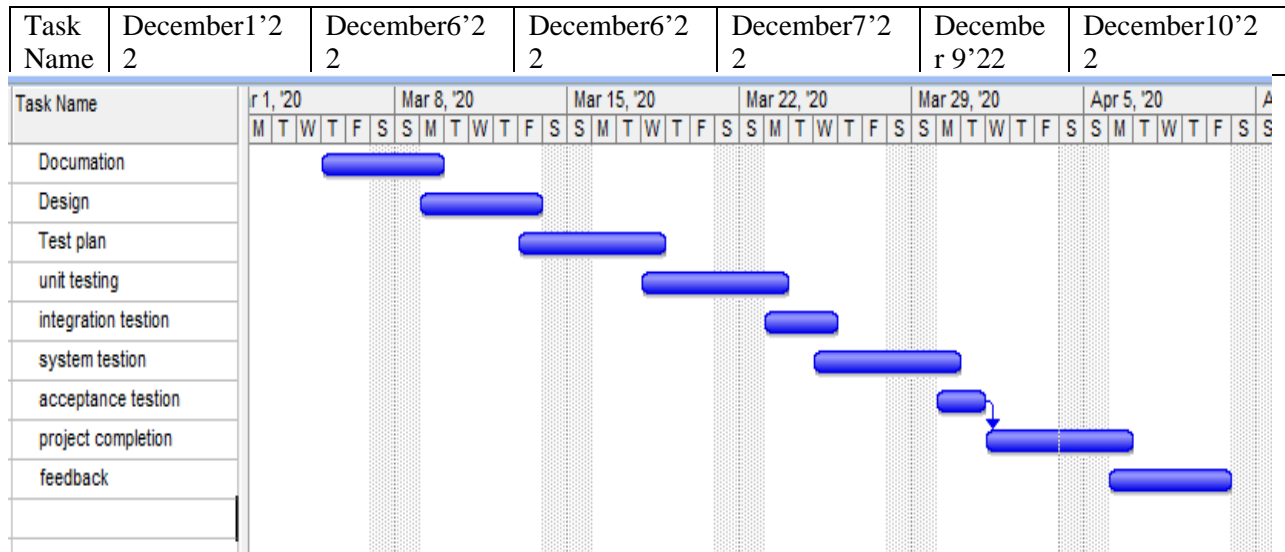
| Task Name | December1’22 | December6’22 | December6’22 | December7’22 | December 9’22 | December10’22 |
|---|---|---|---|---|---|---|

| Task Name | r 1, '20 | Mar 8, '20 | Mar 15, '20 | Mar 22, '20 | Mar 29, '20 | Apr 5, '20 | A |
|---|---|---|---|---|---|---|---|
| | M T W T F S | S M T W T F S | S M T W T F S | S M T W T F S | S M T W T F S | S M T W T F S | S |
| Documation | | | | | | | |
| Design | | | | | | | |
| Test plan | | | | | | | |
| unit testing | | | | | | | |
| integration testion | | | | | | | |
| system testion | | | | | | | |
| acceptance testion | | | | | | | |
| project completion | | | | | | | |
| feedback | | | | | | | |